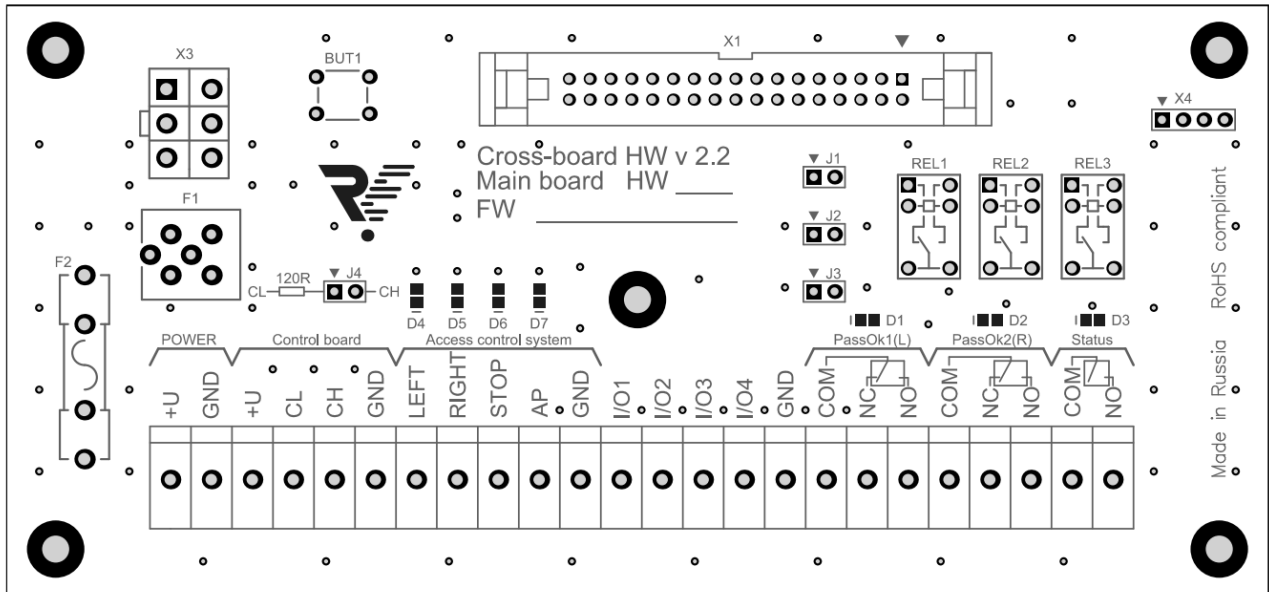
X3

BUT1

X1

X4

Cross-board HW v 2.2
Main board HW ____
FW ____________

J1

J2

J3

REL1 REL2 REL3

RoHS compliant

Made in Russia

F1

F2

120R

CL J4 CH

D4 D5 D6 D7

D1 D2 D3

POWER
+U GND

Control board
+U CL CH GND

Access control system
LEFT RIGHT STOP AP GND

I/O1 I/O2 I/O3 I/O4 GND

PassOk1(L)
COM NC NO

PassOk2(R)
COM NC NO

Status
COM NO